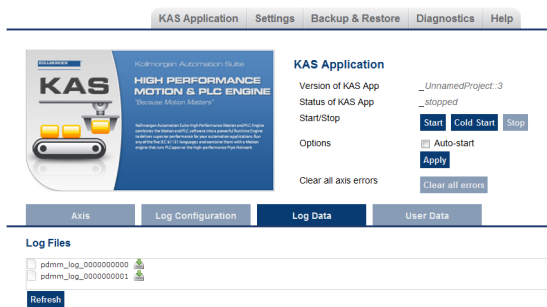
KAS Application | Settings | Backup & Restore | Diagnostics | Help

KOLLMORGEN

KAS

Kollmorgen Automation Suite

HIGH PERFORMANCE MOTION & PLC ENGINE

"Because Motion Matters"

Kollmorgen Automation Suite High Performance Motion and PLC Engine combines the Motion and PLC software into a powerful Runtime Engine to deliver superior performance for your automation applications. Run any of the five IEC 61131 languages and combine them with a Motion engine that runs PLCopen on the high performance Pipe Network.

KAS Application

Version of KAS App _UnnamedProject::3

Status of KAS App _stopped

Start/Stop

Start Cold Start Stop

Options

Auto-start

Apply

Clear all axis errors

Clear all errors

Axis | Log Configuration | Log Data | User Data

Log Files

pdmm_log_0000000000

pdmm_log_0000000001

Refresh